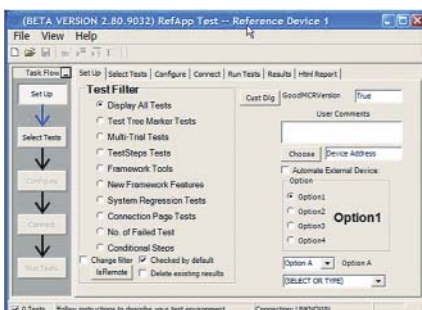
(BETA VERSION 2.80.9032) RefApp Test -- Reference Device 1

File View Help

Task Flow

Set Up | Select Tests | Configure | Connect | Run Tests | Results | Html Report

Set Up

Select Tests

Configure

Connect

Run Tests

Test Filter

Display All Tests

Test Tree Marker Tests

Multi-Trial Tests

TestSteps Tests

Framework Tools

New Framework Features

System Regression Tests

Connection Page Tests

No. of Failed Test

Conditional Steps

Change filter

Checked by default

IsRemote

Delete existing results

Cust Dlg

GoodMCRVersion

True

User Comments

Choose

Device Address

Automate External Device:

Option

Option1

Option2

Option3

Option4

Option1

Option A

Option A

(SELECT OR TYPE)

0 Tests

Follow instructions to describe your test environment

Connection: UNKNOWN